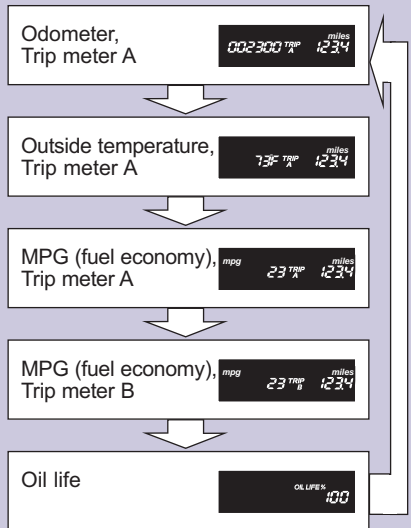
Odometer, Trip meter A

002300 TRIP A miles 123.4

Outside temperature, Trip meter A

73F TRIP A miles 123.4

MPG (fuel economy), Trip meter A

mpg 23 TRIP A miles 123.4

MPG (fuel economy), Trip meter B

mpg 23 TRIP B miles 123.4

Oil life

OIL LIFE % 100